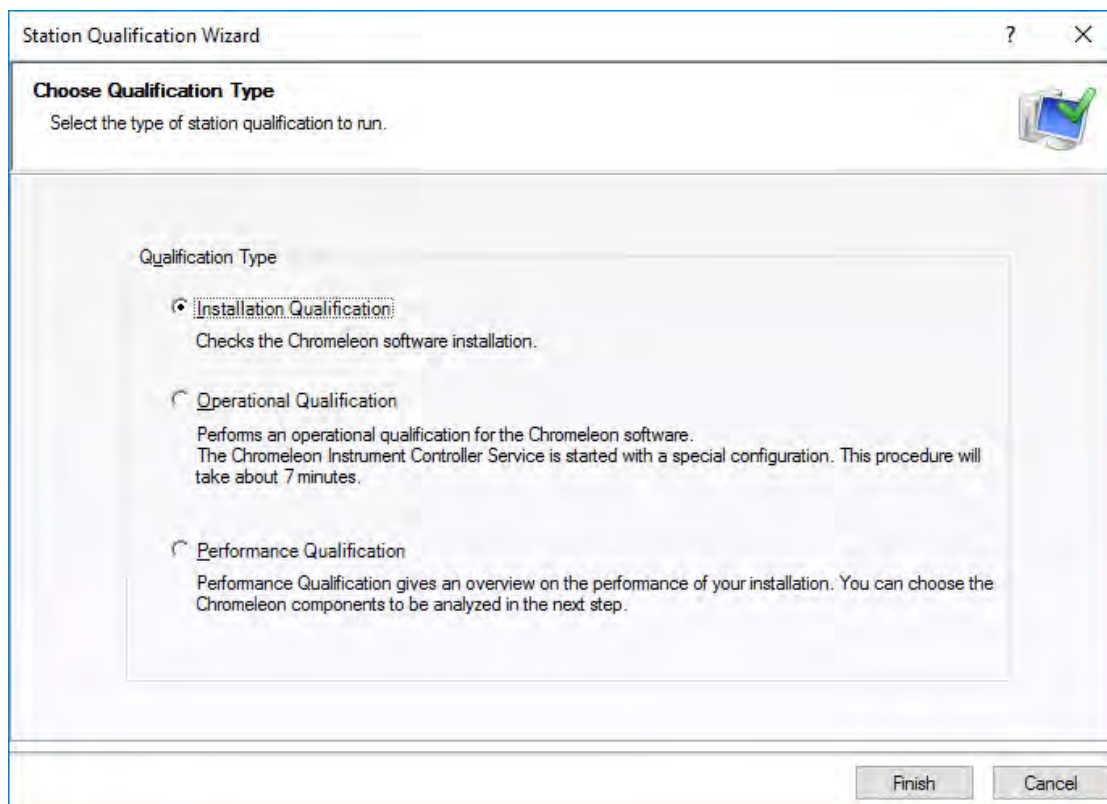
Station Qualification Wizard

?

X

**Choose Qualification Type**

Select the type of station qualification to run.

Qualification Type

Installation Qualification

Checks the Chromeleon software installation.

Operational Qualification

Performs an operational qualification for the Chromeleon software.
The Chromeleon Instrument Controller Service is started with a special configuration. This procedure will take about 7 minutes.

Performance Qualification

Performance Qualification gives an overview on the performance of your installation. You can choose the Chromeleon components to be analyzed in the next step.

Finish

Cancel